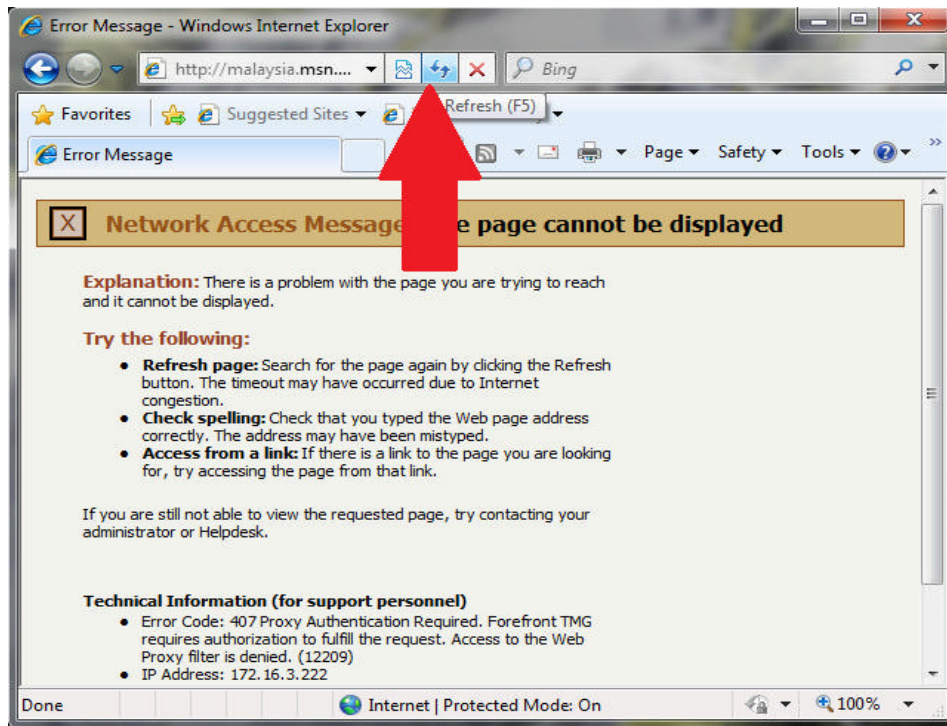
Error Message - Windows Internet Explorer

http://malaysia.msn....

Bing

Refresh (F5)

Favorites

Suggested Sites

Error Message

Page ▾ Safety ▾ Tools ▾

X Network Access Message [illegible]e page cannot be displayed

Explanation: There is a problem with the page you are trying to reach and it cannot be displayed.

Try the following:

- Refresh page: Search for the page again by clicking the Refresh button. The timeout may have occurred due to Internet congestion.
- Check spelling: Check that you typed the Web page address correctly. The address may have been mistyped.
- Access from a link: If there is a link to the page you are looking for, try accessing the page from that link.

If you are still not able to view the requested page, try contacting your administrator or Helpdesk.

Technical Information (for support personnel)

- Error Code: 407 Proxy Authentication Required. Forefront TMG requires authorization to fulfill the request. Access to the Web Proxy filter is denied. (12209)
- IP Address: 172.16.3.222

Done

Internet | Protected Mode: On

100%